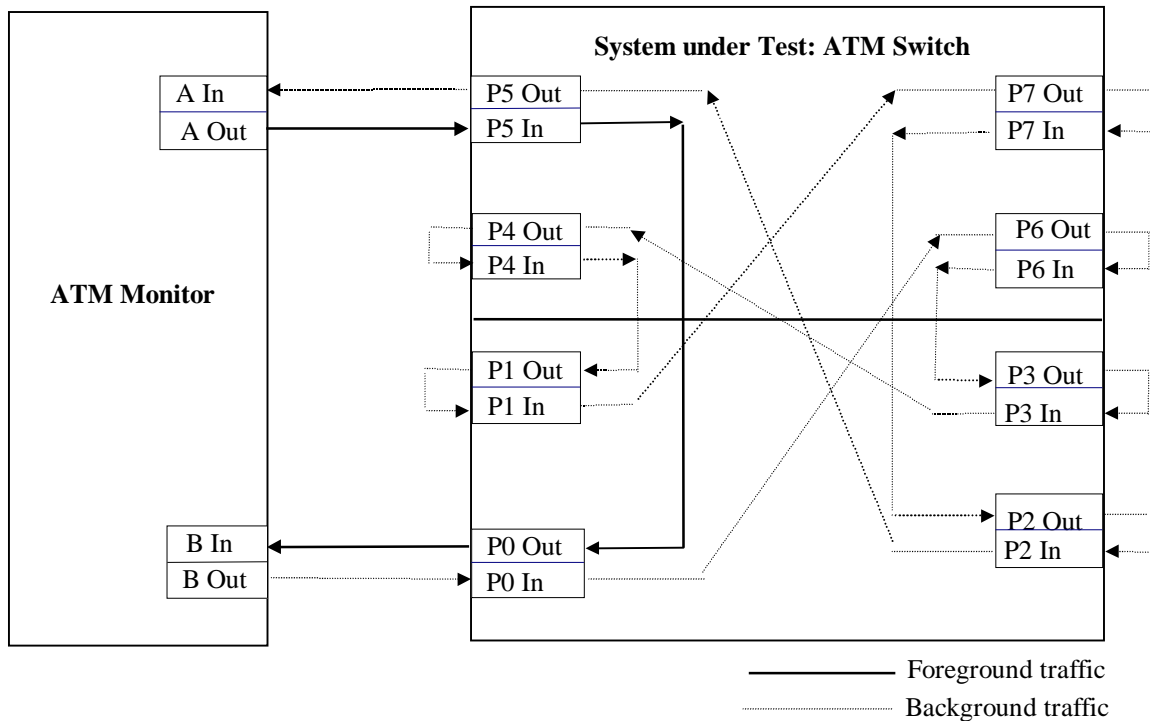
ATM Monitor

A In
A Out

B In
B Out

System under Test: ATM Switch

P5 Out
P5 In

P4 Out
P4 In

P1 Out
P1 In

P0 Out
P0 In

P7 Out
P7 In

P6 Out
P6 In

P3 Out
P3 In

P2 Out
P2 In

Foreground traffic
Background traffic